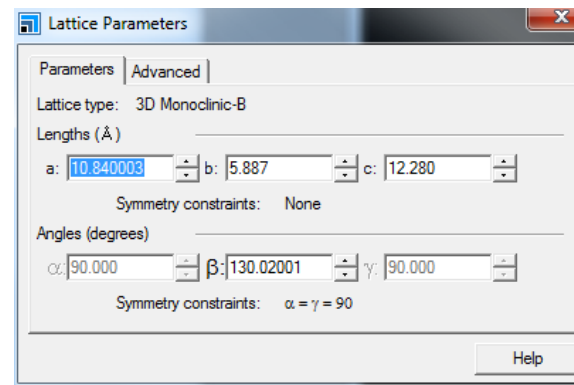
Lattice Parameters

Parameters | Advanced

Lattice type: 3D Monoclinic-B

Lengths (Å)

a: 10.840003 b: 5.887 c: 12.280

Symmetry constraints: None

Angles (degrees)

$\alpha$: 90.000 $\beta$: 130.02001 $\gamma$: 90.000

Symmetry constraints: $\alpha = \gamma = 90$

Help